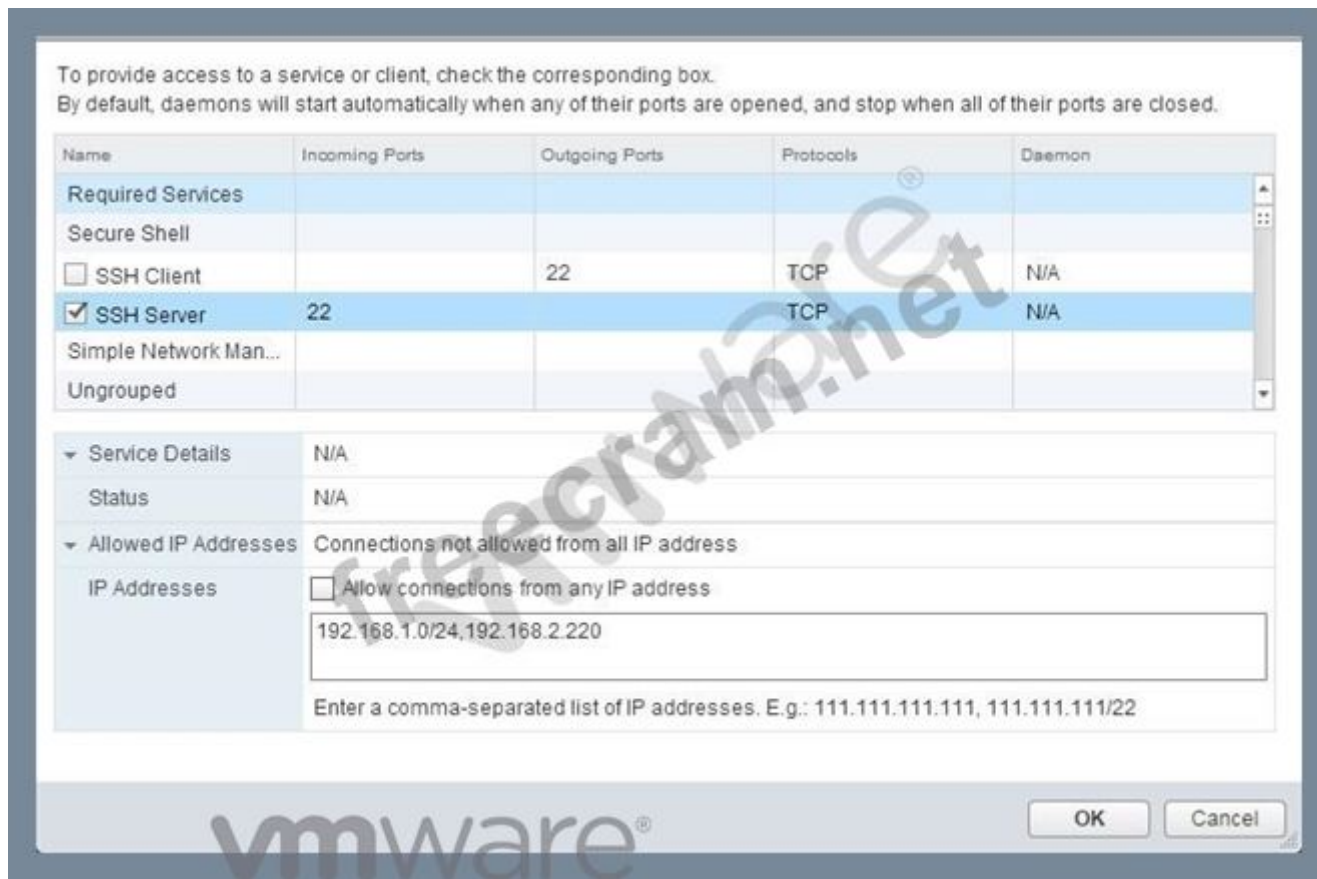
To provide access to a service or client, check the corresponding box.
By default, daemons will start automatically when any of their ports are opened, and stop when all of their ports are closed.

| Name | Incoming Ports | Outgoing Ports | Protocols | Daemon |
|---|---|---|---|---|
| Required Services | | | | |
| Secure Shell | | | | |
| ☐ SSH Client | | 22 | TCP | N/A |
| ☑ SSH Server | 22 | | TCP | N/A |
| Simple Network Man... | | | | |
| Ungrouped | | | | |

| | |
|---|---|
| Service Details | N/A |
| Status | N/A |
| Allowed IP Addresses | Connections not allowed from all IP address |
| IP Addresses | ☐ Allow connections from any IP address |

192.168.1.0/24,192.168.2.220

Enter a comma-separated list of IP addresses. E.g.: 111.111.111.111, 111.111.111/22

freecram.net

vmware®

OK Cancel